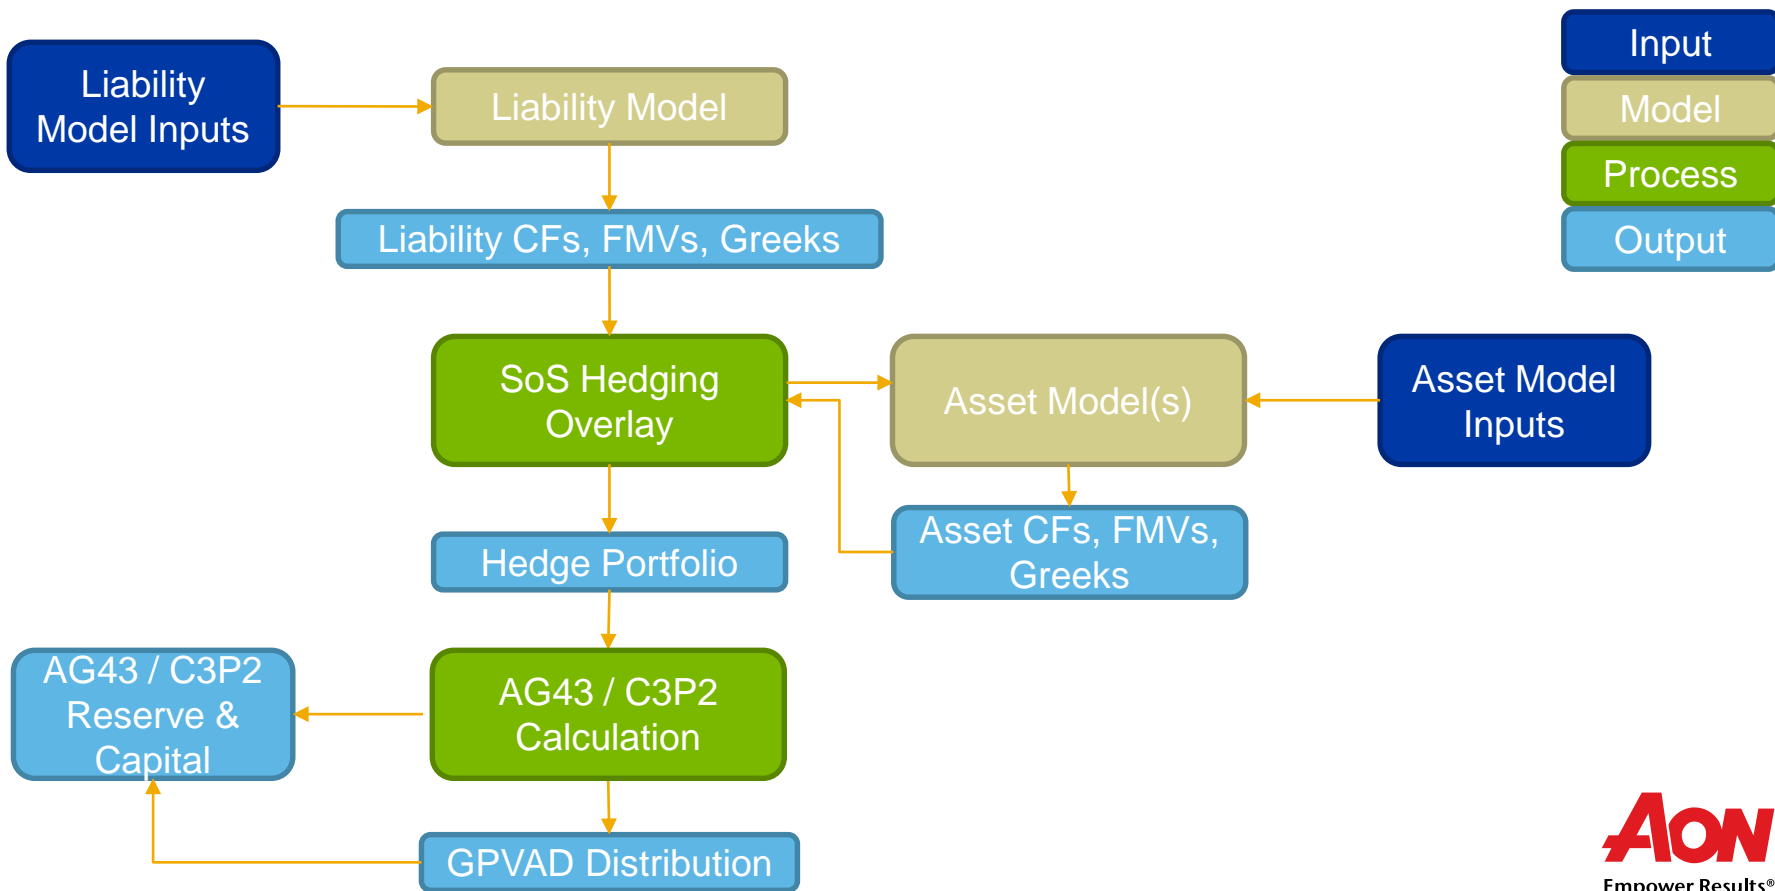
Liability Model Inputs

Liability Model

Liability CFs, FMVs, Greeks

Input

Model

Process

Output

SoS Hedging Overlay

Asset Model(s)

Asset Model Inputs

Hedge Portfolio

Asset CFs, FMVs, Greeks

AG43 / C3P2 Reserve & Capital

AG43 / C3P2 Calculation

GPVAD Distribution

AON
Empower Results®